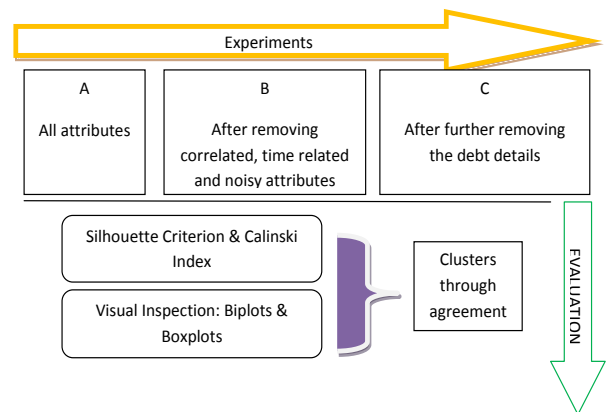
Experiments

A

All attributes

B

After removing correlated, time related and noisy attributes

C

After further removing the debt details

Silhouette Criterion & Calinski Index

Visual Inspection: Biplots & Boxplots

Clusters through agreement

EVALUATION